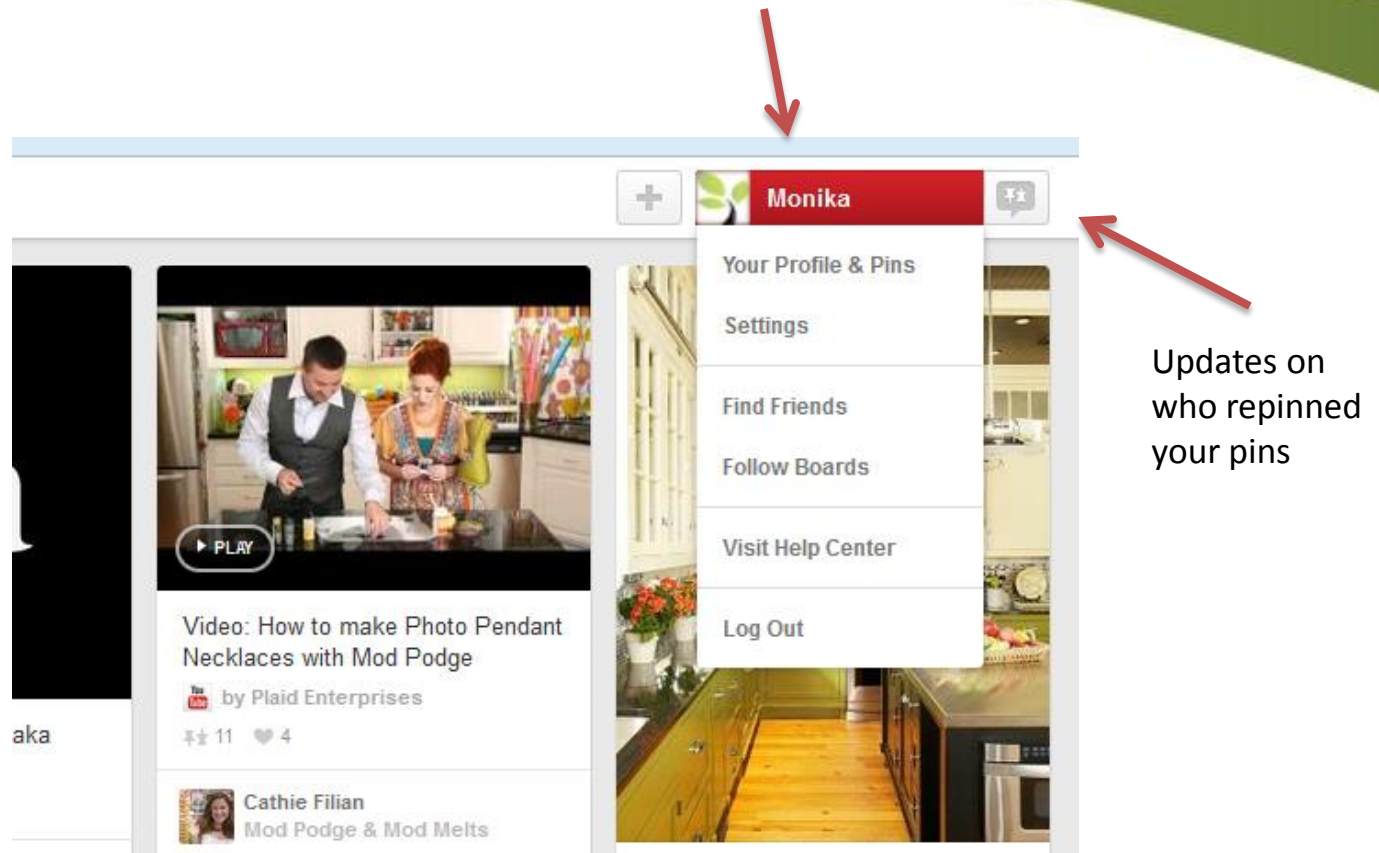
Monika

Your Profile & Pins

Settings

Find Friends

Follow Boards

Visit Help Center

Log Out

Updates on who repinned your pins

PLAY

Video: How to make Photo Pendant Necklaces with Mod Podge

by Plaid Enterprises

11 4

aka

Cathie Filian
Mod Podge & Mod Melts